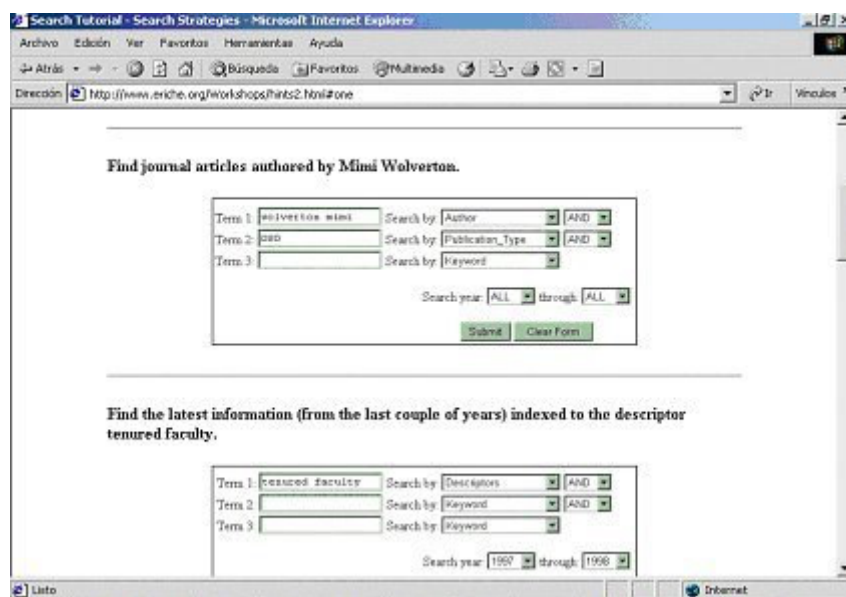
Search Tutorial - Search Strategies - Microsoft Internet Explorer

Archivo Edición Ver Favoritos Herramientas Ayuda

Atrás Búsqueda Favoritos Multimedia

Dirección http://www.ericfe.org/workshops/hints2.html#one

Ir Vínculos

Find journal articles authored by Mimi Wolverton.

Term 1: wolverton mimi Search by: Author AND
Term 2: 080 Search by: Publication_Type AND
Term 3: Search by: Keyword

Search year: ALL through: ALL

Submit Clear Form

Find the latest information (from the last couple of years) indexed to the descriptor tenured faculty.

Term 1: tenured faculty Search by: Descriptors AND
Term 2: Search by: Keyword AND
Term 3: Search by: Keyword

Search year: 1997 through: 1998

Listo

Internet